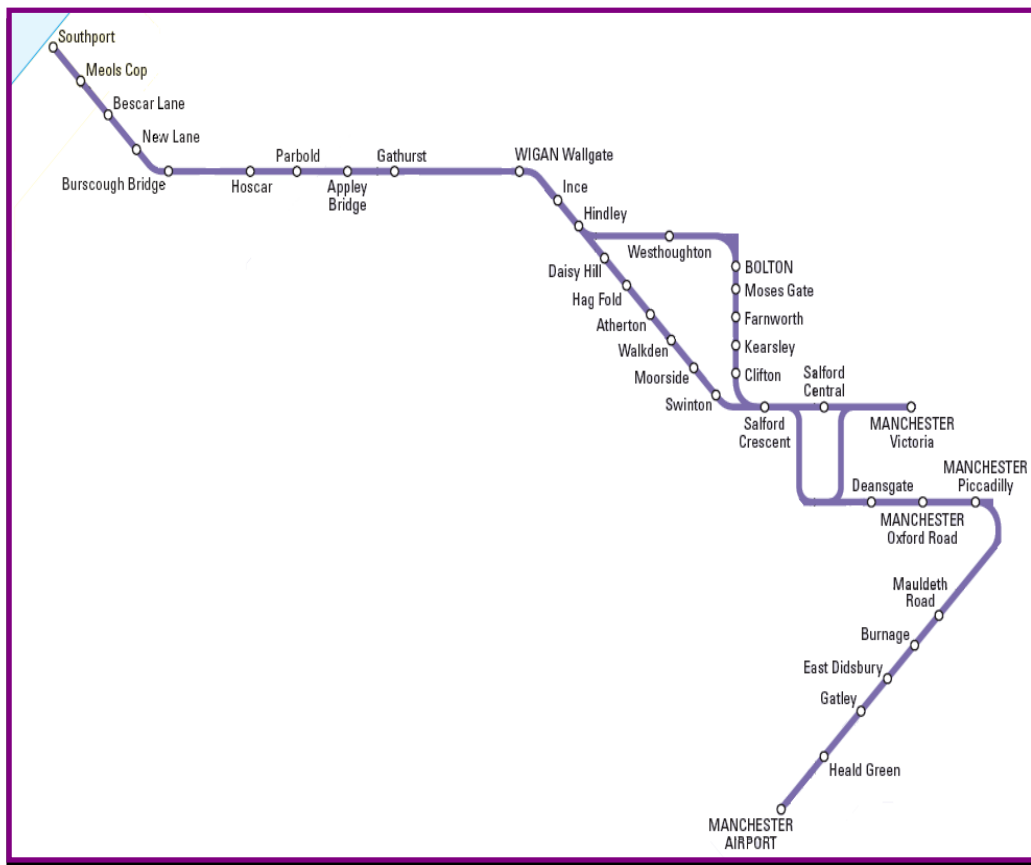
Southport
Meols Cop
Bescar Lane
New Lane
Burscough Bridge
Hoscar
Parbold
Appley Bridge
Gathurst
WIGAN Wallgate
Ince
Hindley
Westhoughton
BOLTON
Moses Gate
Farnworth
Kearsley
Clifton
Daisy Hill
Hag Fold
Atherton
Walkden
Moorside
Swinton
Salford Crescent
Salford Central
MANCHESTER Victoria
Deansgate
MANCHESTER Oxford Road
MANCHESTER Piccadilly
Mauldeth Road
Burnage
East Didsbury
Gatley
Heald Green
MANCHESTER AIRPORT